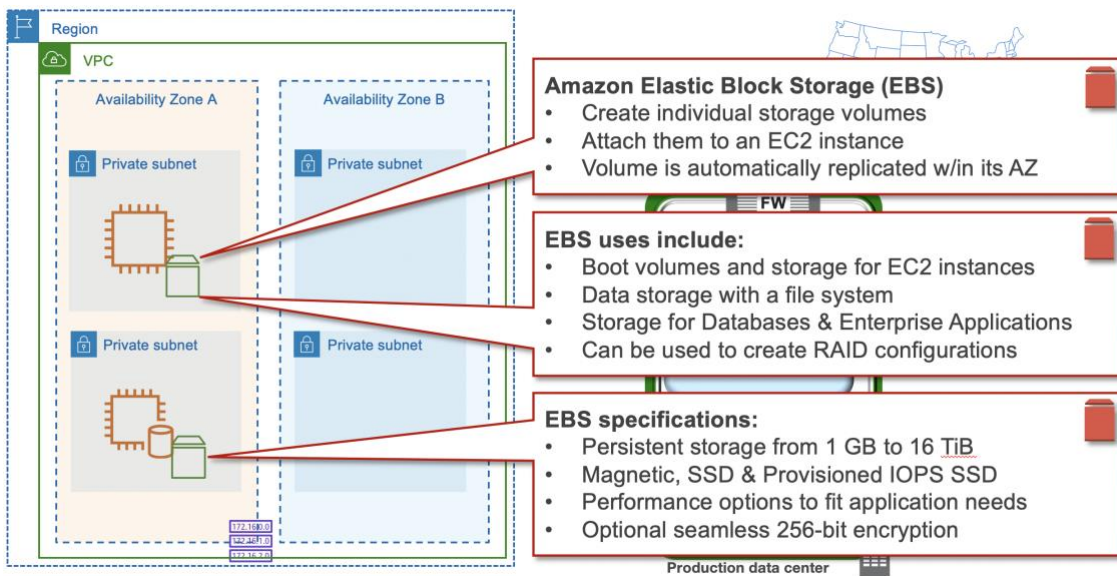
Region

VPC

Availability Zone A

Availability Zone B

Private subnet

Private subnet

Private subnet

Private subnet

172.16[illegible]
172.16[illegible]
172.16.2.0

FW

Production data center

**Amazon Elastic Block Storage (EBS)**
• Create individual storage volumes
• Attach them to an EC2 instance
• Volume is automatically replicated w/in its AZ

**EBS uses include:**
• Boot volumes and storage for EC2 instances
• Data storage with a file system
• Storage for Databases & Enterprise Applications
• Can be used to create RAID configurations

**EBS specifications:**
• Persistent storage from 1 GB to 16 TiB
• Magnetic, SSD & Provisioned IOPS SSD
• Performance options to fit application needs
• Optional seamless 256-bit encryption